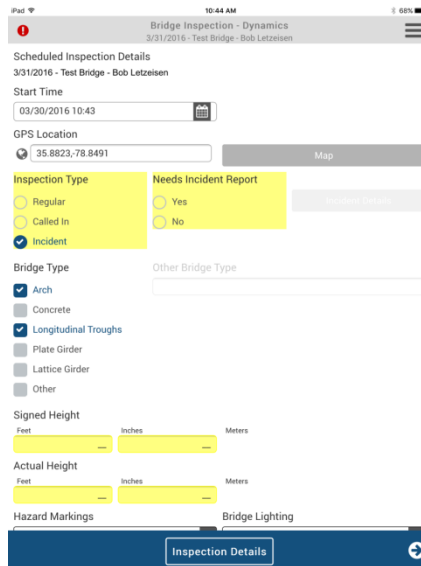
iPad
10:44 AM
68%

Bridge Inspection - Dynamics
3/31/2016 - Test Bridge - Bob Letzeisen

Scheduled Inspection Details
3/31/2016 - Test Bridge - Bob Letzeisen

Start Time
03/30/2016 10:43

GPS Location
35.8823,-78.8491
Map

Inspection Type
Regular
Called In
Incident

Needs Incident Report
Yes
No

Incident Details

Bridge Type
Arch
Concrete
Longitudinal Troughs
Plate Girder
Lattice Girder
Other

Other Bridge Type

Signed Height
Feet
Inches
Meters

Actual Height
Feet
Inches
Meters

Hazard Markings
Bridge Lighting

Inspection Details